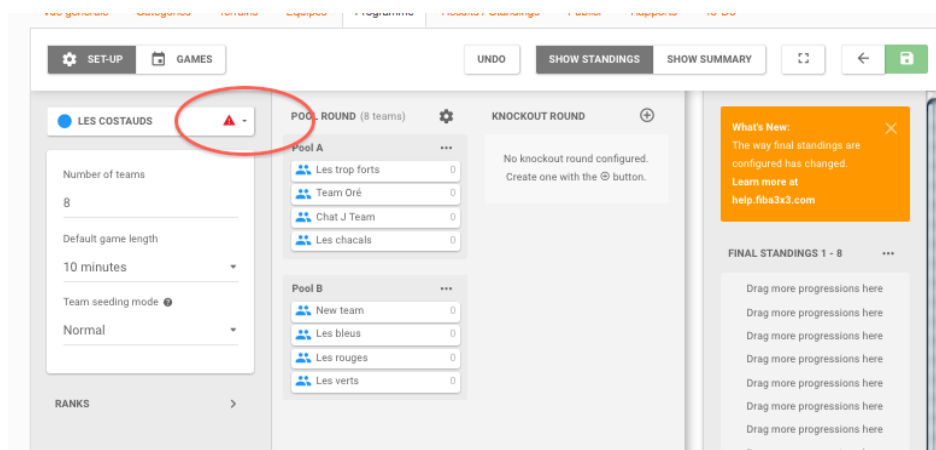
SET-UP GAMES

UNDO SHOW STANDINGS SHOW SUMMARY

LES COSTAUDS

Number of teams
8

Default game length
10 minutes

Team seeding mode
Normal

RANKS

POOL ROUND (8 teams)

Pool A
Les trop forts 0
Team Oré 0
Chat J Team 0
Les chacals 0

Pool B
New team 0
Les bleus 0
Les rouges 0
Les verts 0

KNOCKOUT ROUND

No knockout round configured. Create one with the ⊕ button.

What's New:
The way final standings are configured has changed.
Learn more at help.fiba3x3.com

FINAL STANDINGS 1 - 8

Drag more progressions here
Drag more progressions here
Drag more progressions here
Drag more progressions here
Drag more progressions here
Drag more progressions here
Drag more progressions here